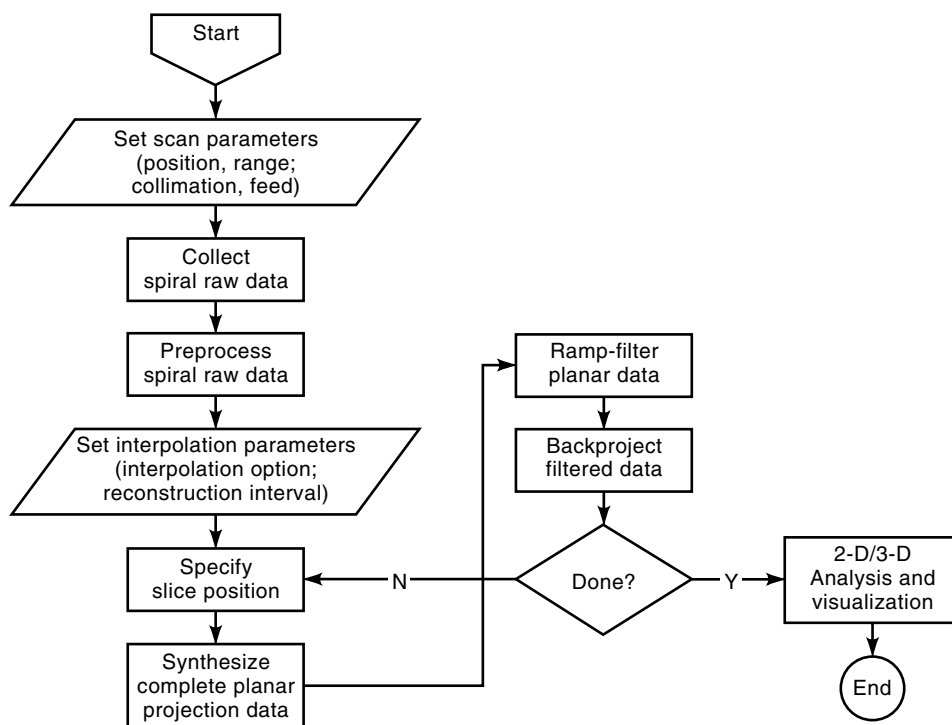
Start

Set scan parameters (position, range; collimation, feed)

Collect spiral raw data

Preprocess spiral raw data

Set interpolation parameters (interpolation option; reconstruction interval)

Specify slice position

Synthesize complete planar projection data

Ramp-filter planar data

Backproject filtered data

Done?

N

Y

2-D/3-D Analysis and visualization

End